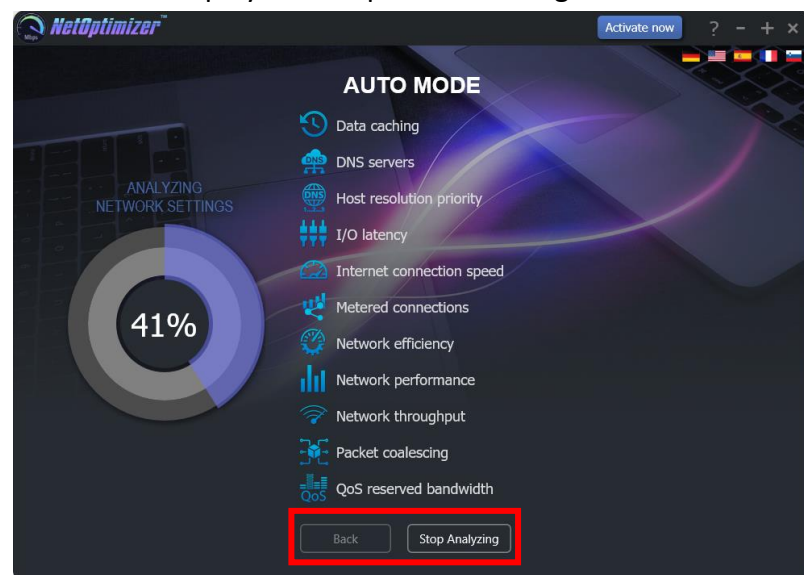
NetOptimizer™

Activate now

? − + ×

AUTO MODE

ANALYZING NETWORK SETTINGS

41%

Data caching

DNS servers

Host resolution priority

I/O latency

Internet connection speed

Metered connections

Network efficiency

Network performance

Network throughput

Packet coalescing

QoS reserved bandwidth

Back

Stop Analyzing